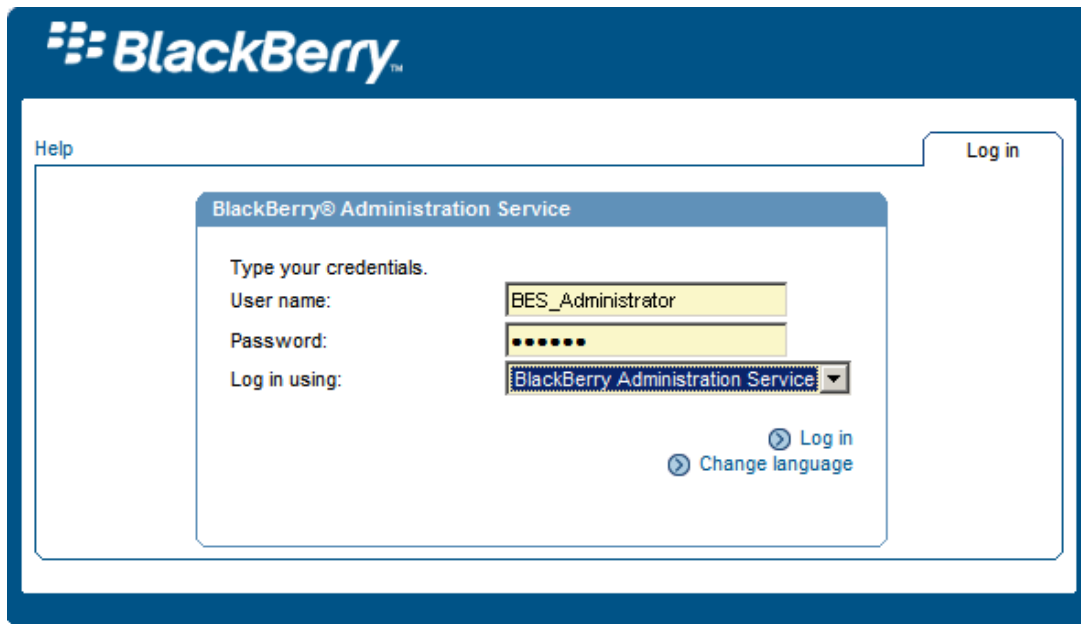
BlackBerry™

Help

Log in

BlackBerry® Administration Service

Type your credentials.

User name: BES_Administrator

Password: ••••••

Log in using: BlackBerry Administration Service

Log in

Change language